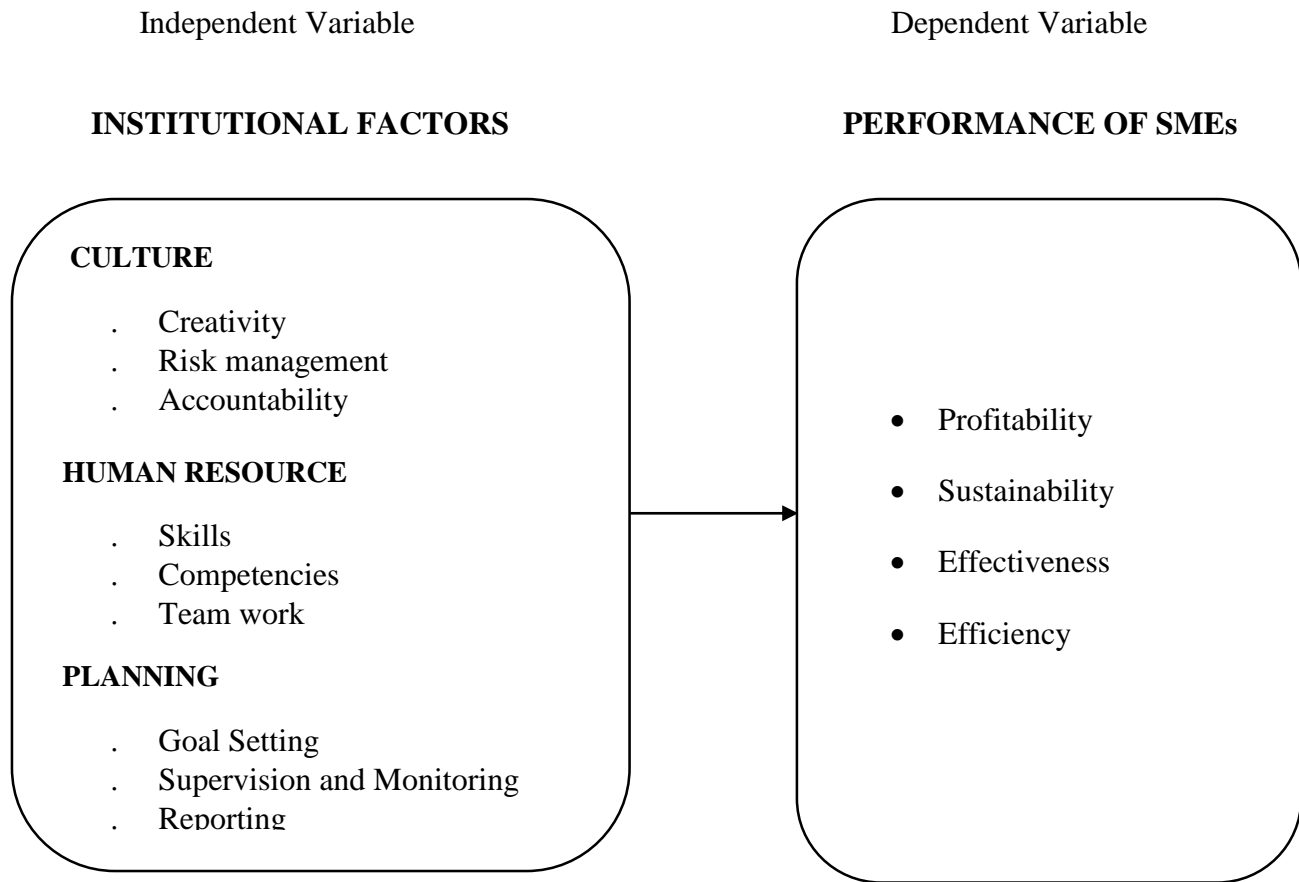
Independent Variable

INSTITUTIONAL FACTORS

CULTURE

. Creativity
. Risk management
. Accountability

HUMAN RESOURCE

. Skills
. Competencies
. Team work

PLANNING

. Goal Setting
. Supervision and Monitoring
. Reporting

Dependent Variable

PERFORMANCE OF SMEs

• Profitability
• Sustainability
• Effectiveness
• Efficiency